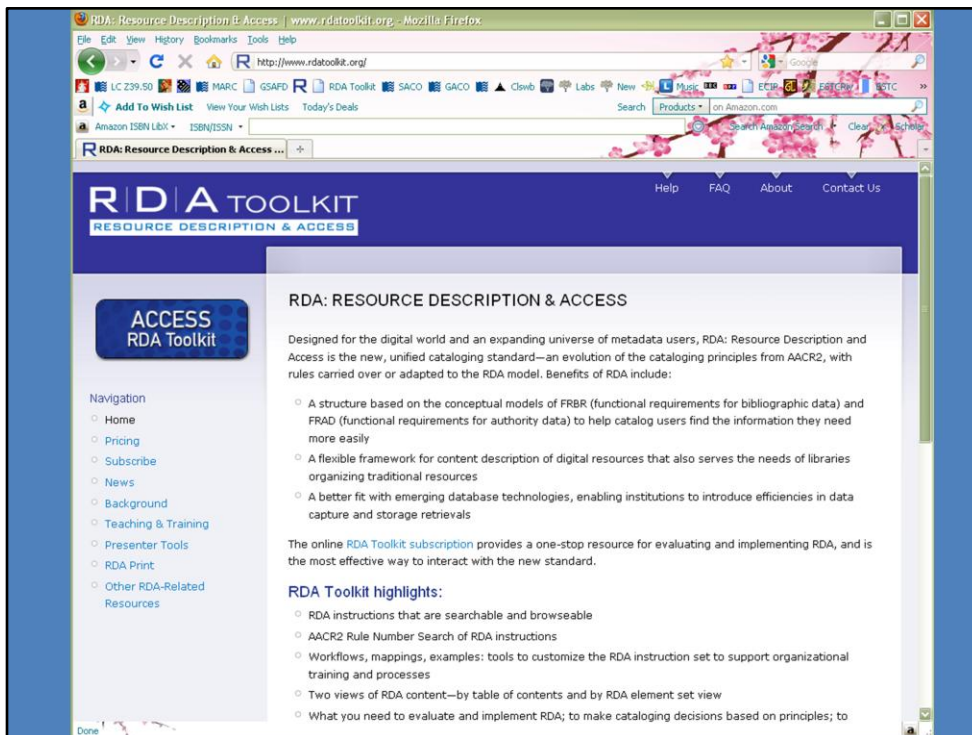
RDA: Resource Description & Access | www.rdatoolkit.org - Mozilla Firefox

File Edit View History Bookmarks Tools Help

http://www.rdatoolkit.org/

Google

LC Z39.50 MARC GSAFD RDA Toolkit SACO GACO Clswb Labs New Music ECIP ESTC

Add To Wish List View Your Wish Lists Today's Deals Search Products on Amazon.com

Amazon ISBN LibX ISBN/ISSN Search Amazon Search Clear Scholar

RDA: Resource Description & Access ...

Help FAQ About Contact Us

RDA TOOLKIT
RESOURCE DESCRIPTION & ACCESS

ACCESS
RDA Toolkit

Navigation
Home
Pricing
Subscribe
News
Background
Teaching & Training
Presenter Tools
RDA Print
Other RDA-Related Resources

RDA: RESOURCE DESCRIPTION & ACCESS

Designed for the digital world and an expanding universe of metadata users, RDA: Resource Description and Access is the new, unified cataloging standard—an evolution of the cataloging principles from AACR2, with rules carried over or adapted to the RDA model. Benefits of RDA include:

A structure based on the conceptual models of FRBR (functional requirements for bibliographic data) and FRAD (functional requirements for authority data) to help catalog users find the information they need more easily

A flexible framework for content description of digital resources that also serves the needs of libraries organizing traditional resources

A better fit with emerging database technologies, enabling institutions to introduce efficiencies in data capture and storage retrievals

The online RDA Toolkit subscription provides a one-stop resource for evaluating and implementing RDA, and is the most effective way to interact with the new standard.

RDA Toolkit highlights:

RDA instructions that are searchable and browseable

AACR2 Rule Number Search of RDA instructions

Workflows, mappings, examples: tools to customize the RDA instruction set to support organizational training and processes

Two views of RDA content—by table of contents and by RDA element set view

What you need to evaluate and implement RDA; to make cataloging decisions based on principles; to

Done